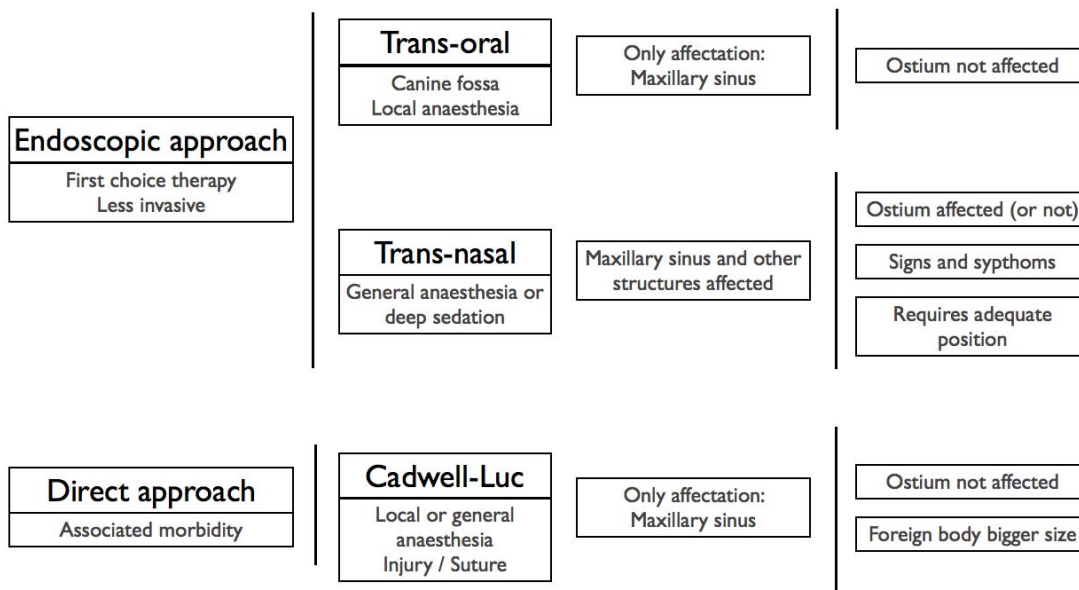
Endoscopic approach
First choice therapy
Less invasive

Trans-oral
Canine fossa
Local anaesthesia

Only affectation:
Maxillary sinus

Ostium not affected

Trans-nasal
General anaesthesia or deep sedation

Maxillary sinus and other structures affected

Ostium affected (or not)

Signs and sypthoms

Requires adequate position

Direct approach
Associated morbidity

Cadwell-Luc
Local or general anaesthesia
Injury / Suture

Only affectation:
Maxillary sinus

Ostium not affected

Foreign body bigger size